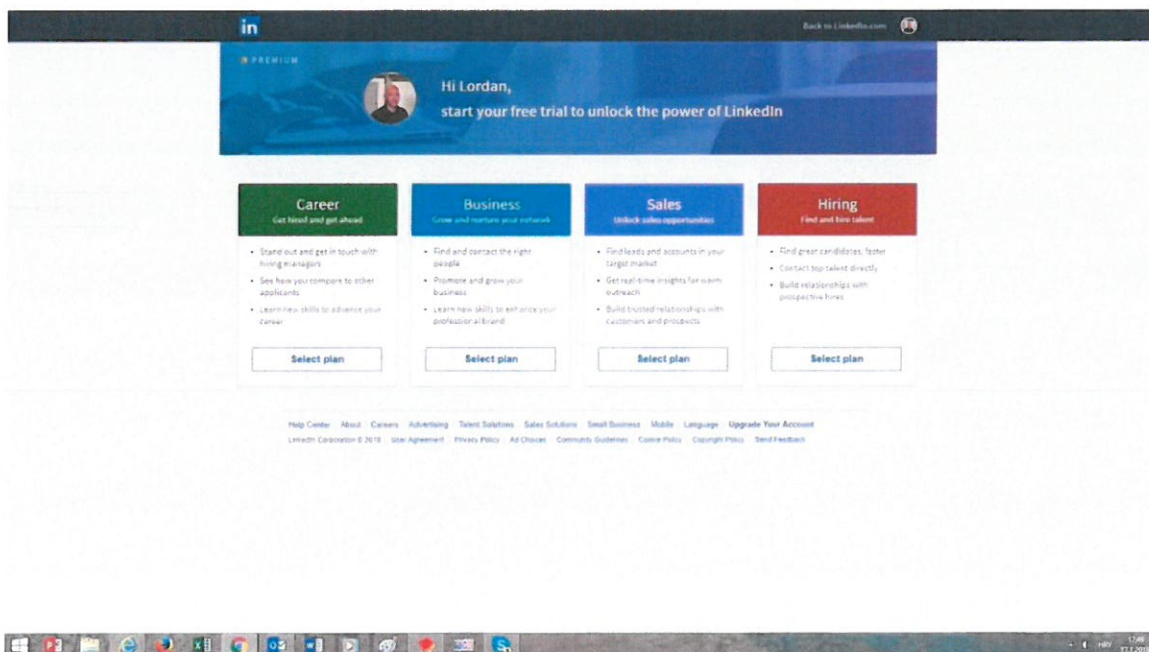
in

Back to LinkedIn.com

PREMIUM

Hi Lordan,
start your free trial to unlock the power of LinkedIn

Career
Get hired and get ahead

- Stand out and get in touch with hiring managers
- See how you compare to other applicants
- Learn new skills to advance your career

Select plan

Business
Grow and nurture your network

- Find and contact the right people
- Promote and grow your business
- Learn new skills to enhance your professional brand

Select plan

Sales
Unlock sales opportunities

- Find leads and accounts in your target market
- Get real-time insights for warm outreach
- Build trusted relationships with customers and prospects

Select plan

Hiring
Find and hire talent

- Find great candidates, faster
- Contact top talent directly
- Build relationships with prospective hires

Select plan

Help Center About Careers Advertising Talent Solutions Sales Solutions Small Business Mobile Language Upgrade Your Account
LinkedIn Corporation © 2018 User Agreement Privacy Policy Ad Choices Community Guidelines Cookie Policy Copyright Policy Send Feedback

HRV 17:46 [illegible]